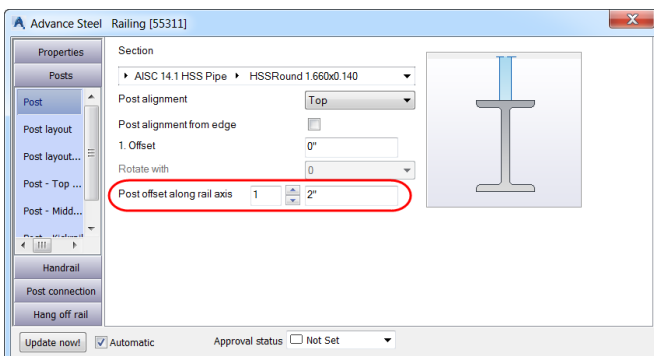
Advance Steel Railing [55311]

Properties
Posts
Post
Post layout
Post layout...
Post - Top ...
Post - Midd...
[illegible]
Handrail
Post connection
Hang off rail

Section
AISC 14.1 HSS Pipe ▸ HSSRound 1.660x0.140
Post alignment Top
Post alignment from edge
1. Offset 0"
Rotate with 0
Post offset along rail axis 1 2"

Update now! Automatic Approval status Not Set